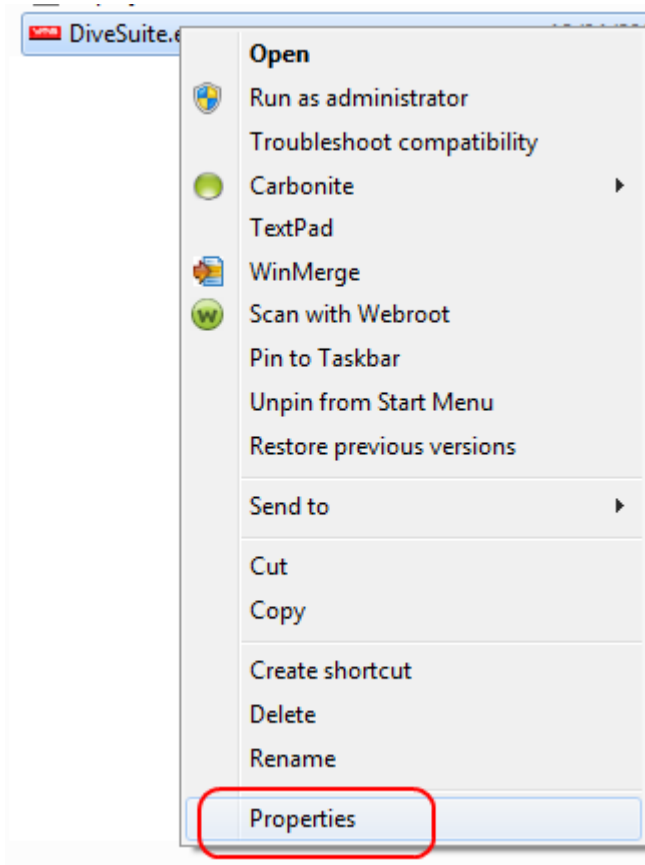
DiveSuite.e

Open
Run as administrator
Troubleshoot compatibility
Carbonite
TextPad
WinMerge
Scan with Webroot
Pin to Taskbar
Unpin from Start Menu
Restore previous versions

Send to

Cut
Copy

Create shortcut
Delete
Rename

Properties